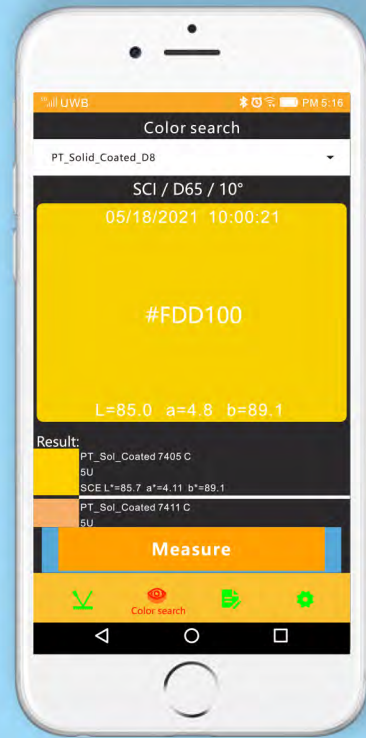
UWB PM 5:16
Color search
PT_Solid_Coated_D8
SCI / D65 / 10°
05/18/2021 10:00:21
#FDD100
L=85.0 a=4.8 b=89.1
Result:
PT_Sol_Coated 7405 C
5U
SCE L*=85.7 a*=4.11 b*=89.1
PT_Sol_Coated 7411 C
5U
Measure
Color search